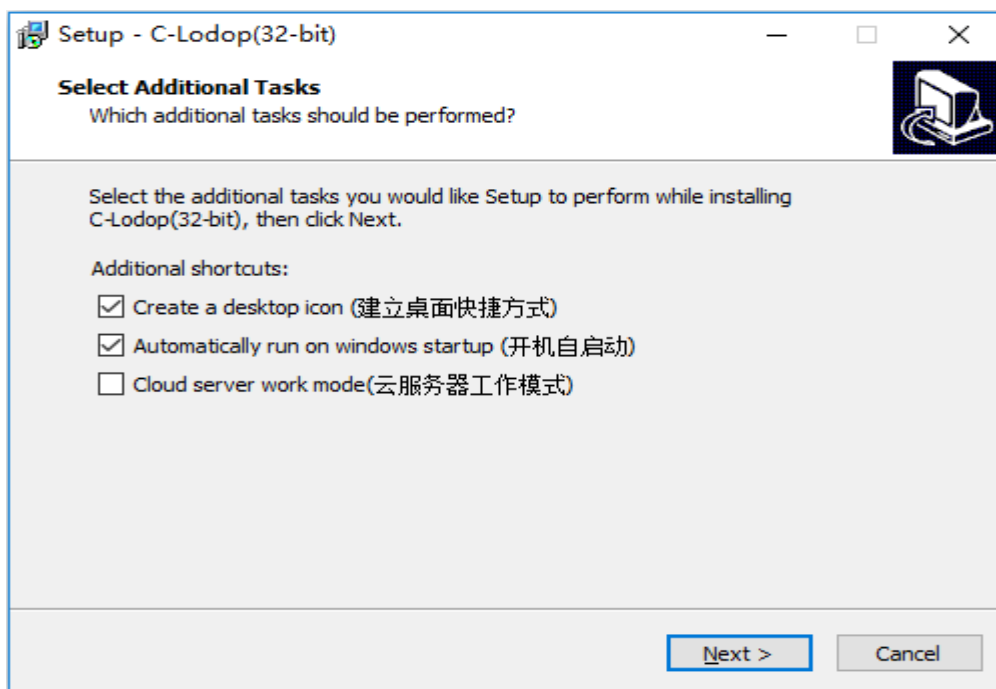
Setup - C-Lodop(32-bit)

Select Additional Tasks
Which additional tasks should be performed?

Select the additional tasks you would like Setup to perform while installing C-Lodop(32-bit), then click Next.

Additional shortcuts:

Create a desktop icon (建立桌面快捷方式)

Automatically run on windows startup (开机自启动)

Cloud server work mode(云服务器工作模式)

Next >

Cancel